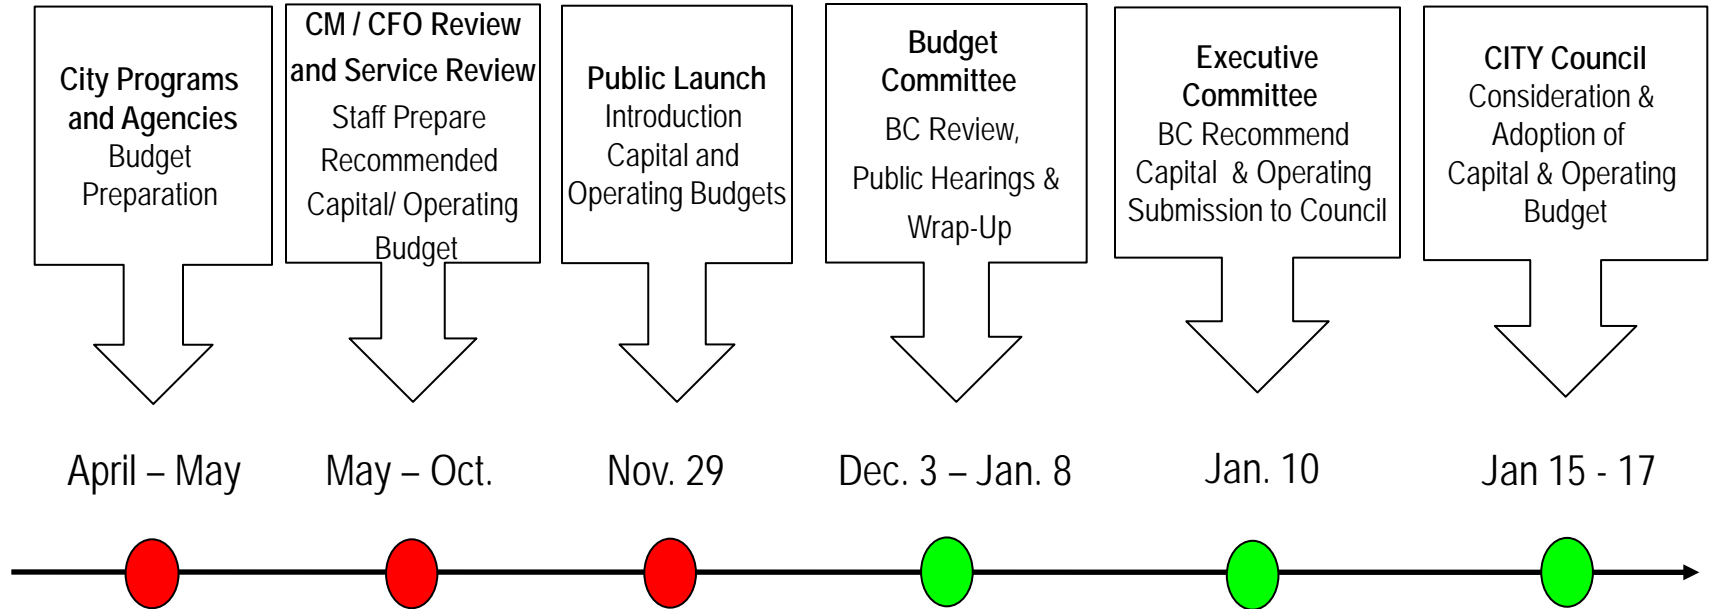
**City Programs and Agencies**
Budget Preparation

**CM / CFO Review and Service Review**
Staff Prepare Recommended Capital/ Operating Budget

**Public Launch**
Introduction Capital and Operating Budgets

**Budget Committee**
BC Review, Public Hearings & Wrap-Up

**Executive Committee**
BC Recommend Capital & Operating Submission to Council

**CITY Council**
Consideration & Adoption of Capital & Operating Budget

April – May

May – Oct.

Nov. 29

Dec. 3 – Jan. 8

Jan. 10

Jan 15 - 17